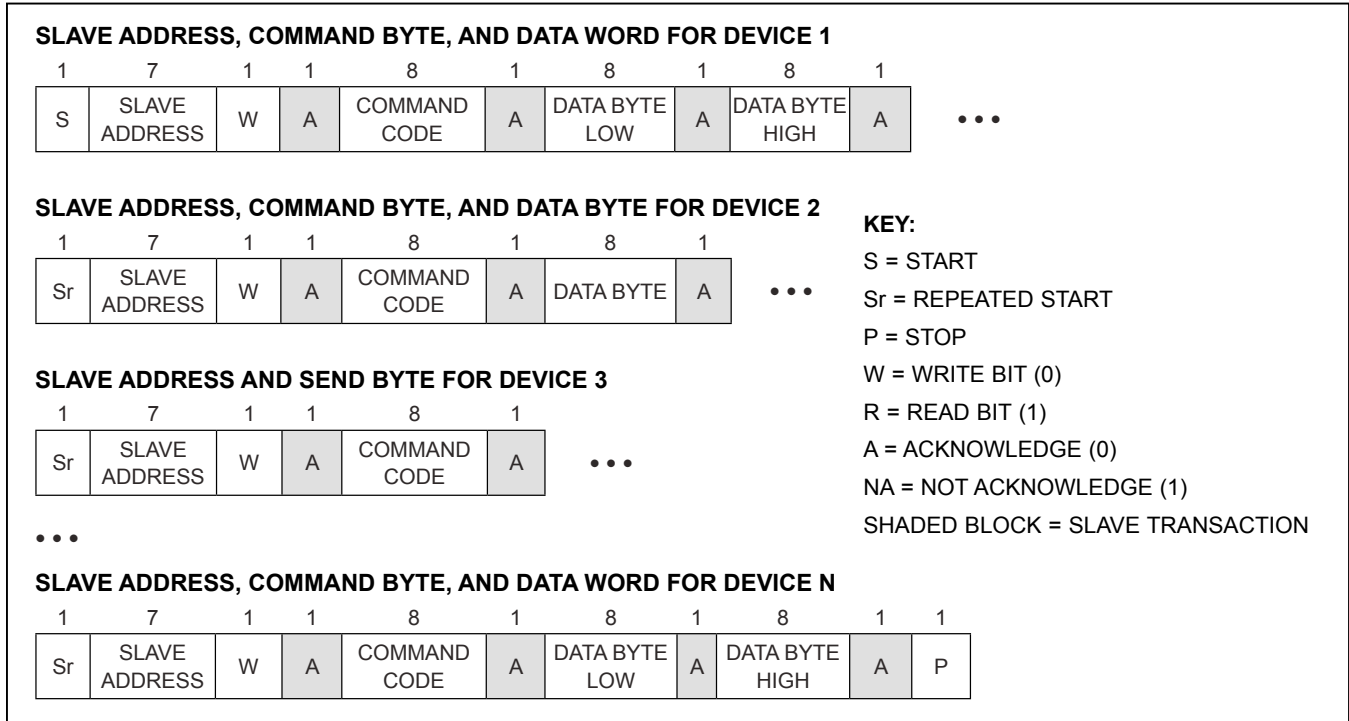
SLAVE ADDRESS, COMMAND BYTE, AND DATA WORD FOR DEVICE 1

| 1 | 7 | 1 | 1 | 8 | 1 | 8 | 1 | 8 | 1 |
|---|---|---|---|---|---|---|---|---|---|
| S | SLAVE ADDRESS | W | A | COMMAND CODE | A | DATA BYTE LOW | A | DATA BYTE HIGH | A |

• • •

SLAVE ADDRESS, COMMAND BYTE, AND DATA BYTE FOR DEVICE 2

| 1 | 7 | 1 | 1 | 8 | 1 | 8 | 1 |
|---|---|---|---|---|---|---|---|
| Sr | SLAVE ADDRESS | W | A | COMMAND CODE | A | DATA BYTE | A |

• • •

SLAVE ADDRESS AND SEND BYTE FOR DEVICE 3

| 1 | 7 | 1 | 1 | 8 | 1 |
|---|---|---|---|---|---|
| Sr | SLAVE ADDRESS | W | A | COMMAND CODE | A |

• • •

• • •

SLAVE ADDRESS, COMMAND BYTE, AND DATA WORD FOR DEVICE N

| 1 | 7 | 1 | 1 | 8 | 1 | 8 | 1 | 8 | 1 | 1 |
|---|---|---|---|---|---|---|---|---|---|---|
| Sr | SLAVE ADDRESS | W | A | COMMAND CODE | A | DATA BYTE LOW | A | DATA BYTE HIGH | A | P |

KEY:
S = START
Sr = REPEATED START
P = STOP
W = WRITE BIT (0)
R = READ BIT (1)
A = ACKNOWLEDGE (0)
NA = NOT ACKNOWLEDGE (1)
SHADED BLOCK = SLAVE TRANSACTION